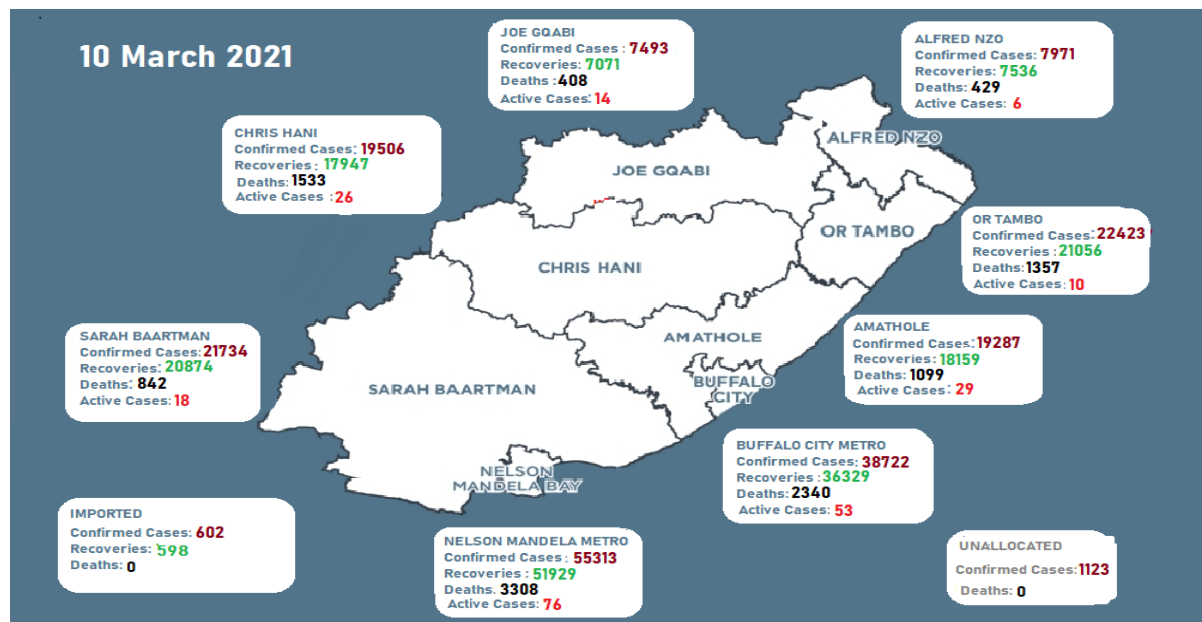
10 March 2021

JOE GQABI
Confirmed Cases : 7493
Recoveries: 7071
Deaths : 408
Active Cases: 14

ALFRED NZO
Confirmed Cases: 7971
Recoveries: 7536
Deaths: 429
Active Cases: 6

CHRIS HANI
Confirmed Cases: 19506
Recoveries: 17947
Deaths: 1533
Active Cases : 26

OR TAMBO
Confirmed Cases: 22423
Recoveries : 21056
Deaths: 1357
Active Cases: 10

SARAH BAARTMAN
Confirmed Cases: 21734
Recoveries: 20874
Deaths: 842
Active Cases: 18

AMATHOLE
Confirmed Cases: 19287
Recoveries: 18159
Deaths: 1099
Active Cases: 29

ALFRED NZO
JOE GQABI
OR TAMBO
CHRIS HANI
AMATHOLE
BUFFALO CITY
SARAH BAARTMAN
NELSON MANDELA BAY

BUFFALO CITY METRO
Confirmed Cases: 38722
Recoveries : 36329
Deaths: 2340
Active Cases: 53

IMPORTED
Confirmed Cases: 602
Recoveries: 598
Deaths: 0

NELSON MANDELA METRO
Confirmed Cases : 55313
Recoveries : 51929
Deaths: 3308
Active Cases: 76

UNALLOCATED
Confirmed Cases: 1123
Deaths: 0